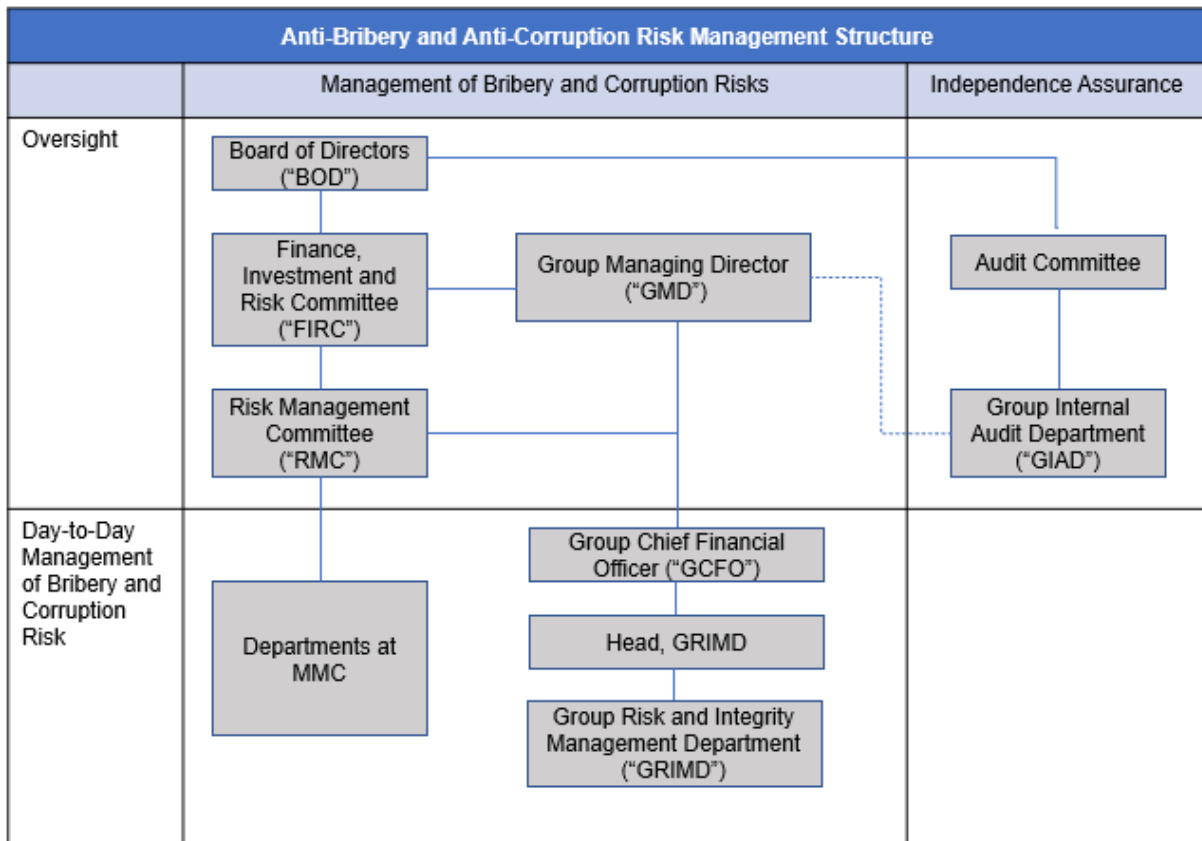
Anti-Bribery and Anti-Corruption Risk Management Structure

| | Management of Bribery and Corruption Risks | Independence Assurance |
|---|---|---|
| Oversight | Board of Directors ("BOD") | |
| | Finance, Investment and Risk Committee ("FIRC") | Audit Committee |
| | Group Managing Director ("GMD") | |
| | Risk Management Committee ("RMC") | Group Internal Audit Department ("GIAD") |
| Day-to-Day Management of Bribery and Corruption Risk | Group Chief Financial Officer ("GCFO") | |
| | Departments at MMC | |
| | Head, GRIMD | |
| | Group Risk and Integrity Management Department ("GRIMD") | |